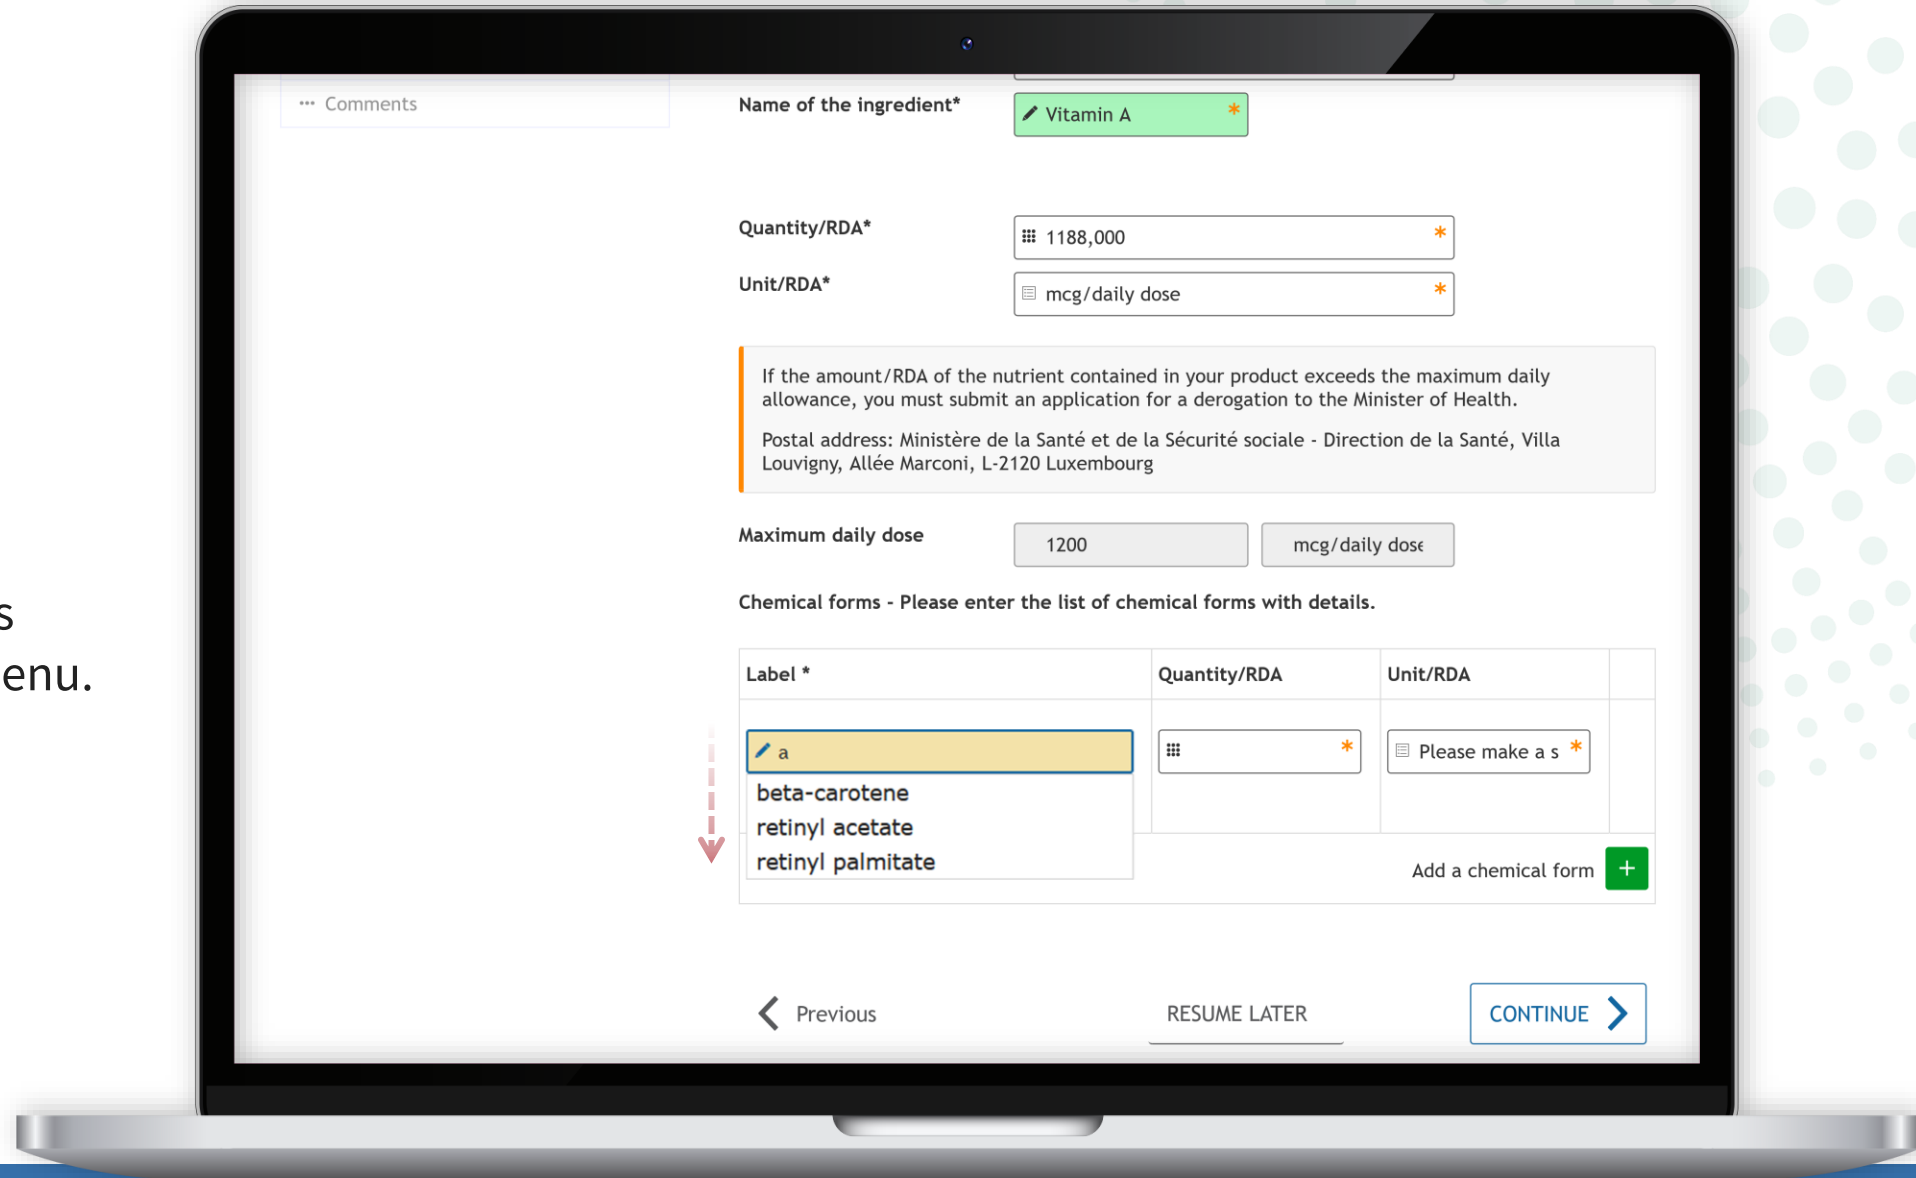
s
enu.

Comments

Name of the ingredient*

Vitamin A *

Quantity/RDA*

1188,000 *

Unit/RDA*

mcg/daily dose *

If the amount/RDA of the nutrient contained in your product exceeds the maximum daily allowance, you must submit an application for a derogation to the Minister of Health.

Postal address: Ministère de la Santé et de la Sécurité sociale - Direction de la Santé, Villa Louvigny, Allée Marconi, L-2120 Luxembourg

Maximum daily dose

1200

mcg/daily dose

Chemical forms - Please enter the list of chemical forms with details.

| Label * | Quantity/RDA | Unit/RDA |
|---|---|---|
| a | * | Please make a s * |

beta-carotene
retinyl acetate
retinyl palmitate

Add a chemical form +

Previous

RESUME LATER

CONTINUE